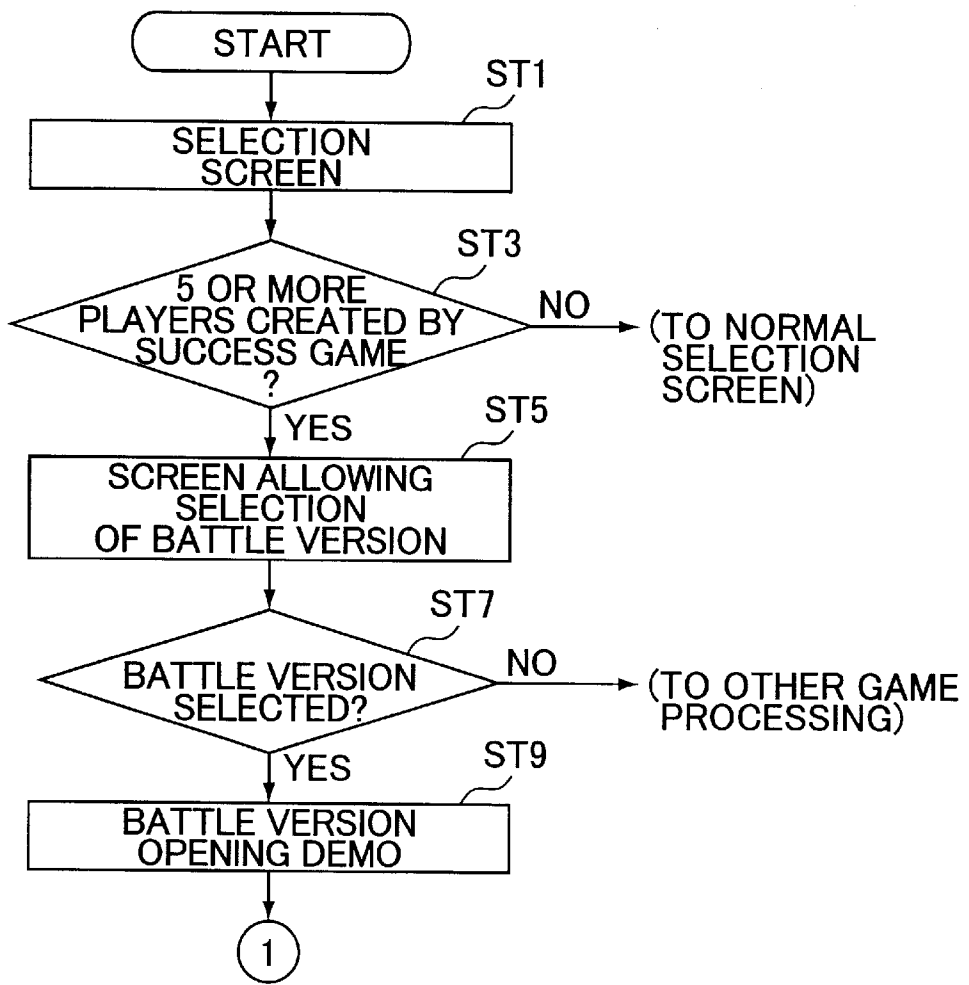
START

ST1

SELECTION SCREEN

ST3

5 OR MORE PLAYERS CREATED BY SUCCESS GAME ?

NO

(TO NORMAL SELECTION SCREEN)

YES

ST5

SCREEN ALLOWING SELECTION OF BATTLE VERSION

ST7

BATTLE VERSION SELECTED?

NO

(TO OTHER GAME PROCESSING)

YES

ST9

BATTLE VERSION OPENING DEMO

1